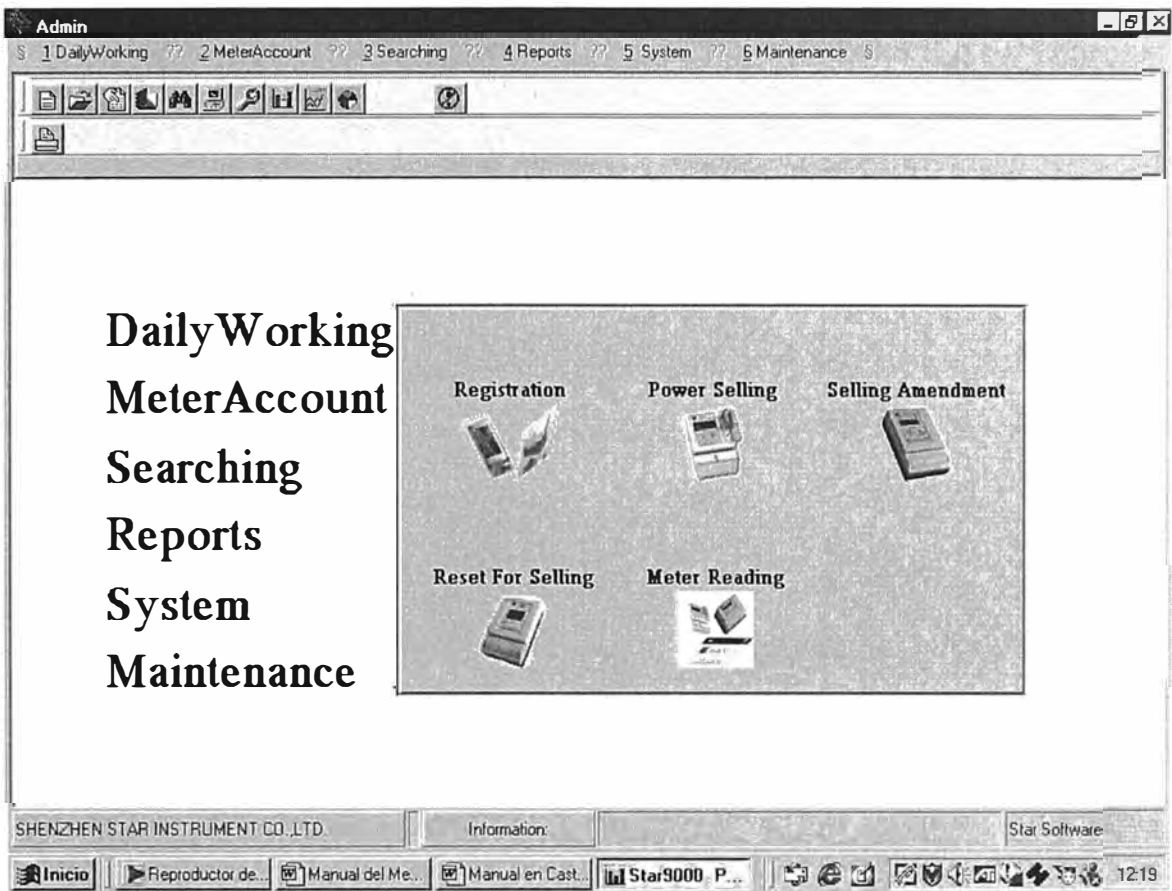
Admin

§ 1 DailyWorking ?? 2 MeterAccount ?? 3 Searching ?? 4 Reports ?? 5 System ?? 6 Maintenance §

DailyWorking
MeterAccount
Searching
Reports
System
Maintenance

Registration

Power Selling

Selling Amendment

Reset For Selling

Meter Reading

SHENZHEN STAR INSTRUMENT CO.,LTD.

Information:

Star Software

Inicio | Reproductor de... | Manual del Me... | Manual en Cast... | Star9000 P... | 12:19